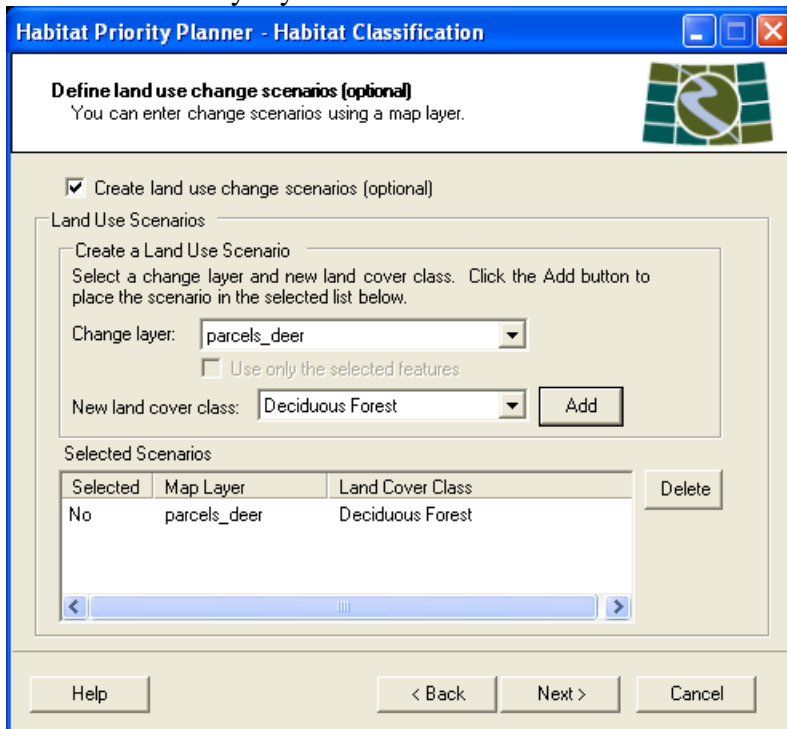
Habitat Priority Planner - Habitat Classification

Define land use change scenarios (optional)
You can enter change scenarios using a map layer.

☑ Create land use change scenarios (optional)

Land Use Scenarios

Create a Land Use Scenario

Select a change layer and new land cover class. Click the Add button to place the scenario in the selected list below.

Change layer: parcels_deer

☐ Use only the selected features

New land cover class: Deciduous Forest

Add

Selected Scenarios

| Selected | Map Layer | Land Cover Class |
|---|---|---|
| No | parcels_deer | Deciduous Forest |

Delete

Help

< Back

Next >

Cancel